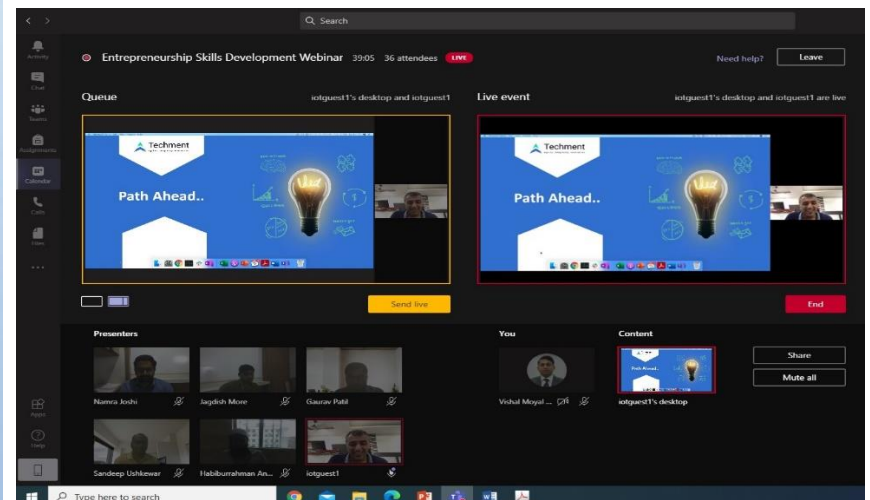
Search

Activity
Chat
Teams
Assignments
Calendar
Calls
Files
...
Apps
Help

Entrepreneurship Skills Development Webinar 39:05 36 attendees LIVE

Need help?
Leave

Queue
iotguest1's desktop and iotguest1

Live event
iotguest1's desktop and iotguest1 are live

Techment
Path Ahead..

Techment
Path Ahead..

Send live
End

Presenters
Namra Joshi
Jagdish More
Gaurav Patil
Sandeep Ushkewar
Habiburrahman An...
iotguest1

You
Vishal Moyal ...

Content
Path Ahead..
iotguest1's desktop

Share
Mute all

Type here to search